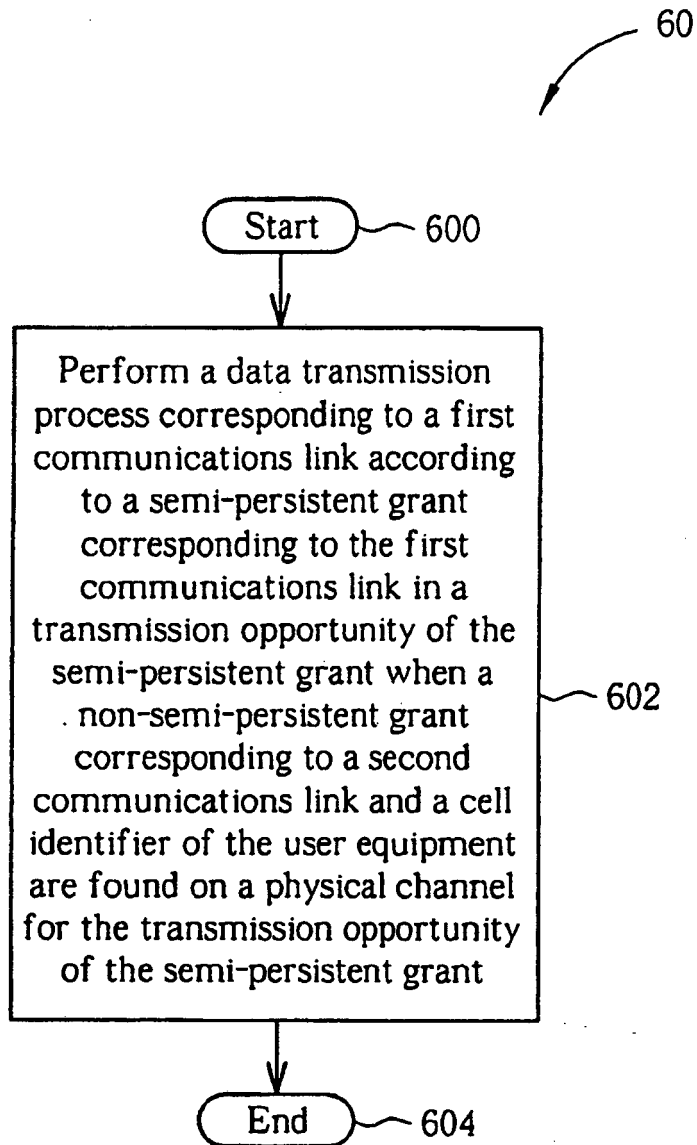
60

Start 600

Perform a data transmission process corresponding to a first communications link according to a semi-persistent grant corresponding to the first communications link in a transmission opportunity of the semi-persistent grant when a non-semi-persistent grant corresponding to a second communications link and a cell identifier of the user equipment are found on a physical channel for the transmission opportunity of the semi-persistent grant

602

End 604